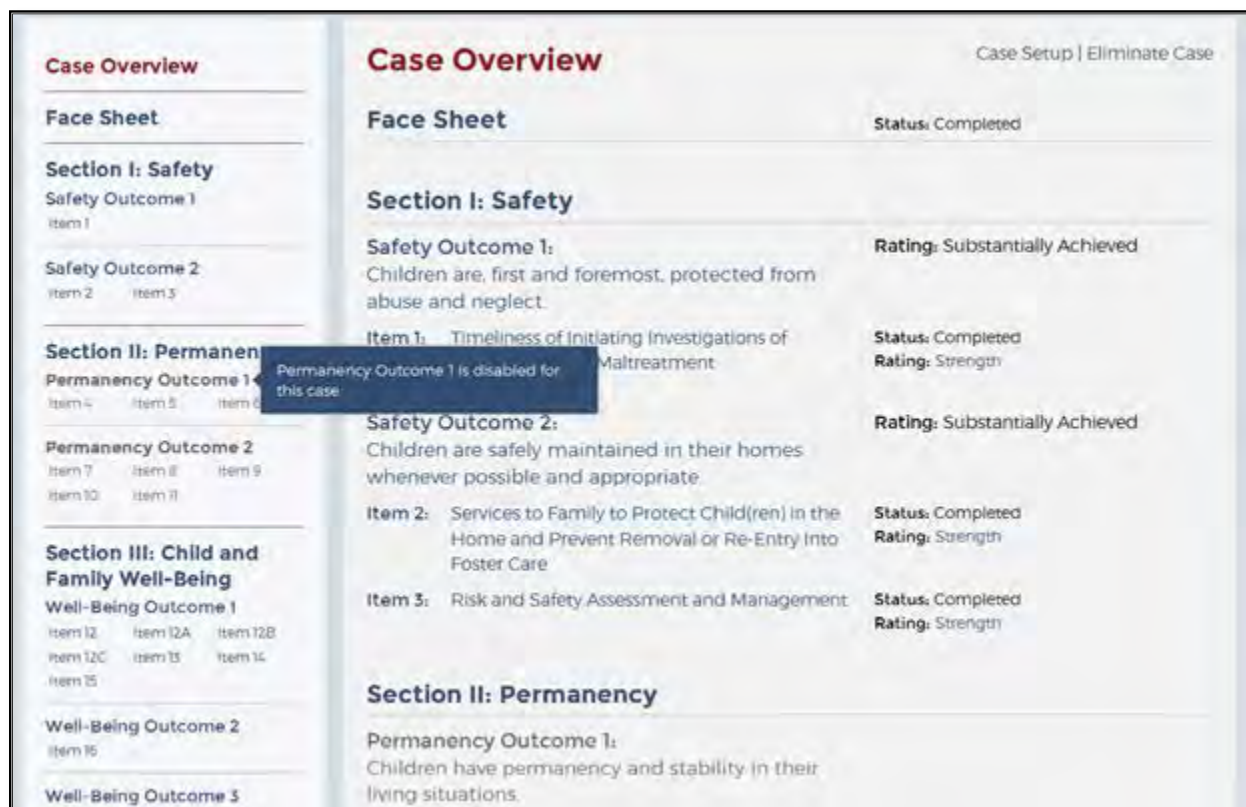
Case Overview

Face Sheet

Section I: Safety
Safety Outcome 1
Item 1

Safety Outcome 2
Item 2 Item 3

Section II: Permanen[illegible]
Permanency Outcome 1
Item 4 Item 5 Item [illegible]

Permanency Outcome 2
Item 7 Item 8 Item 9
Item 10 Item 11

Section III: Child and Family Well-Being
Well-Being Outcome 1
Item 12 Item 12A Item 12B
Item 12C Item 13 Item 14
Item 15

Well-Being Outcome 2
Item 16

Well-Being Outcome 3

Permanency Outcome 1 is disabled for this case

Case Overview

Case Setup | Eliminate Case

Face Sheet
Status: Completed

Section I: Safety

Safety Outcome 1:
Children are, first and foremost, protected from abuse and neglect.
Rating: Substantially Achieved

Item 1: Timeliness of Initiating Investigations of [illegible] Maltreatment
Status: Completed
Rating: Strength

Safety Outcome 2:
Children are safely maintained in their homes whenever possible and appropriate
Rating: Substantially Achieved

Item 2: Services to Family to Protect Child(ren) in the Home and Prevent Removal or Re-Entry Into Foster Care
Status: Completed
Rating: Strength

Item 3: Risk and Safety Assessment and Management
Status: Completed
Rating: Strength

Section II: Permanency

Permanency Outcome 1:
Children have permanency and stability in their living situations.